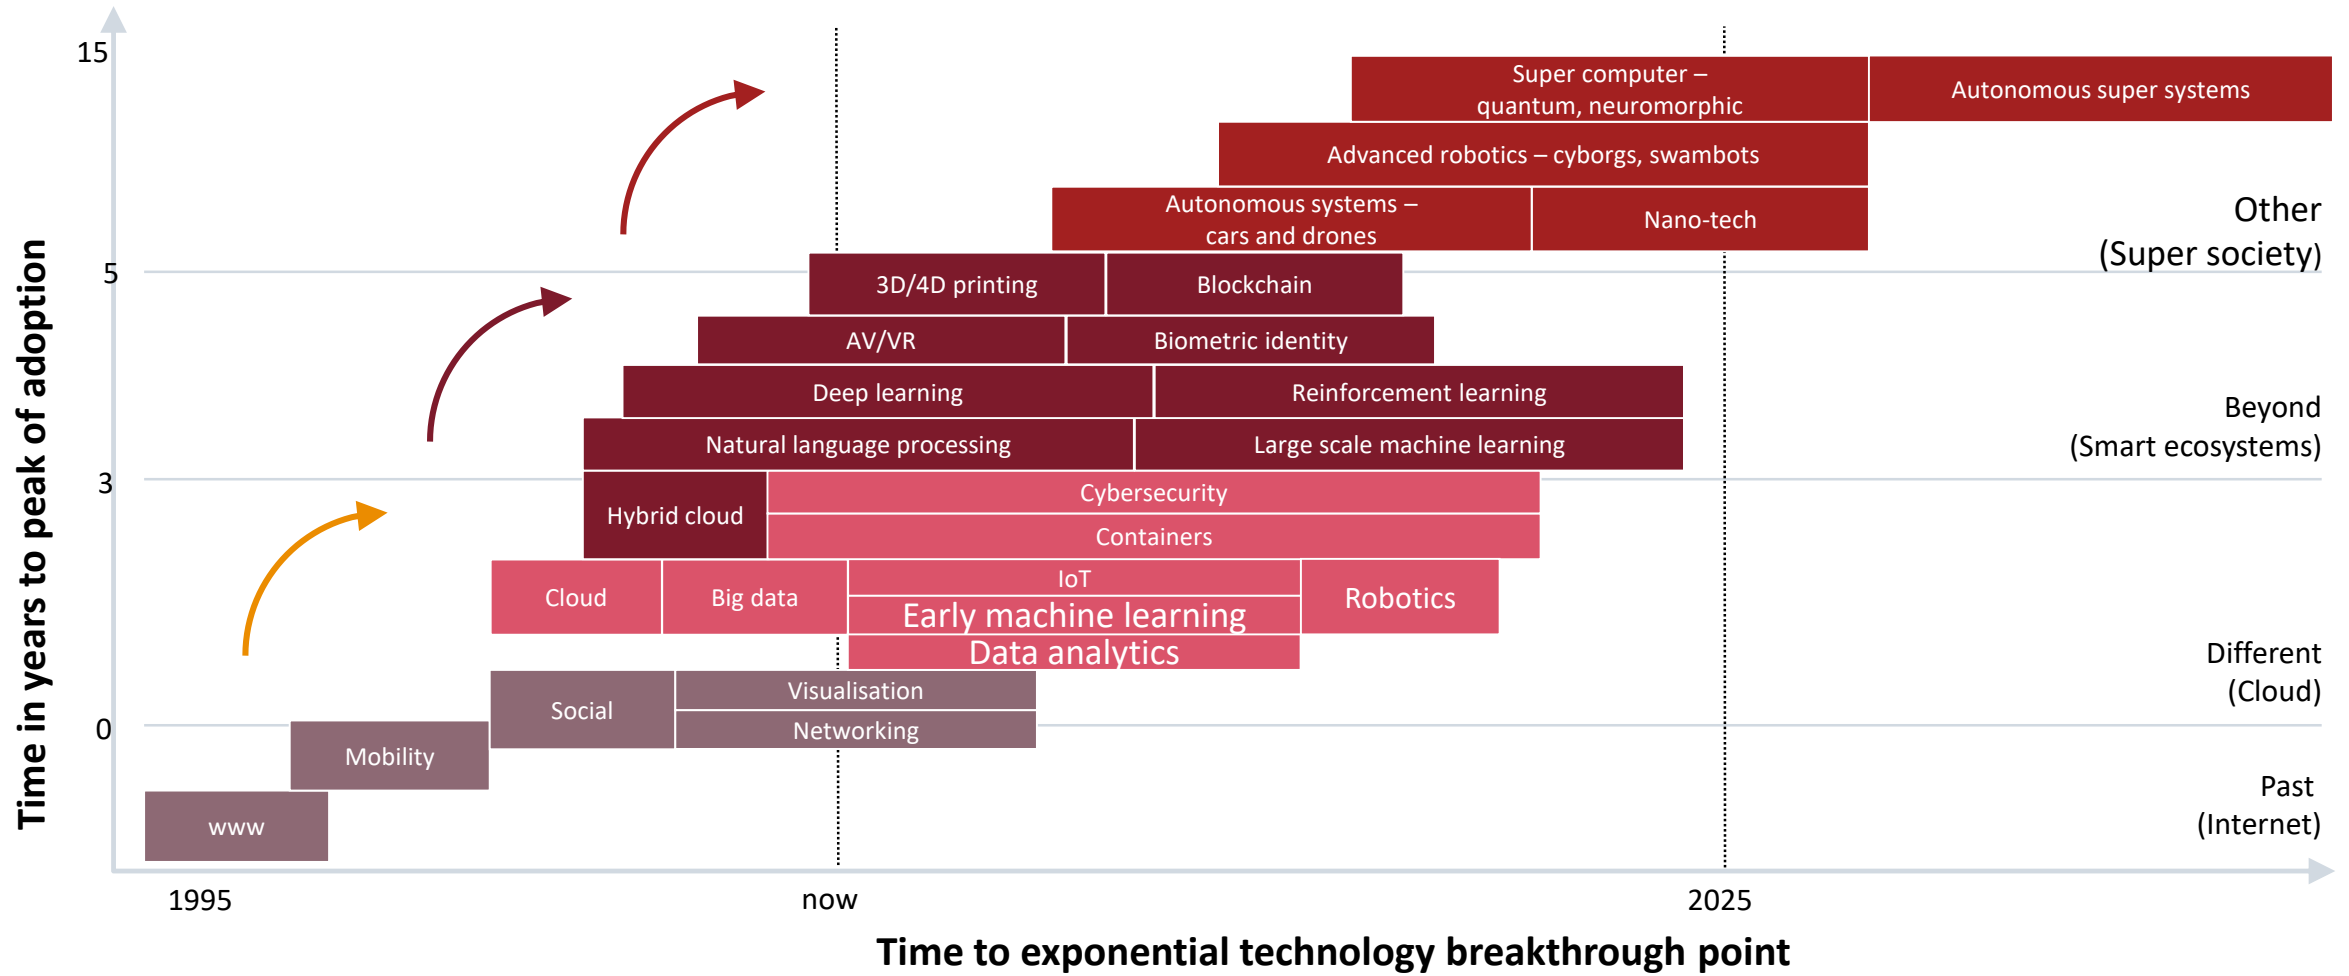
15

5

3

0

Time in years to peak of adoption

Super computer – quantum, neuromorphic

Autonomous super systems

Advanced robotics – cyborgs, swambots

Autonomous systems – cars and drones

Nano-tech

Other (Super society)

3D/4D printing

Blockchain

AV/VR

Biometric identity

Deep learning

Reinforcement learning

Beyond (Smart ecosystems)

Natural language processing

Large scale machine learning

Hybrid cloud

Cybersecurity

Containers

Cloud

Big data

IoT

Early machine learning

Robotics

Data analytics

Different (Cloud)

Social

Visualisation

Networking

Mobility

www

Past (Internet)

1995

now

2025

Time to exponential technology breakthrough point